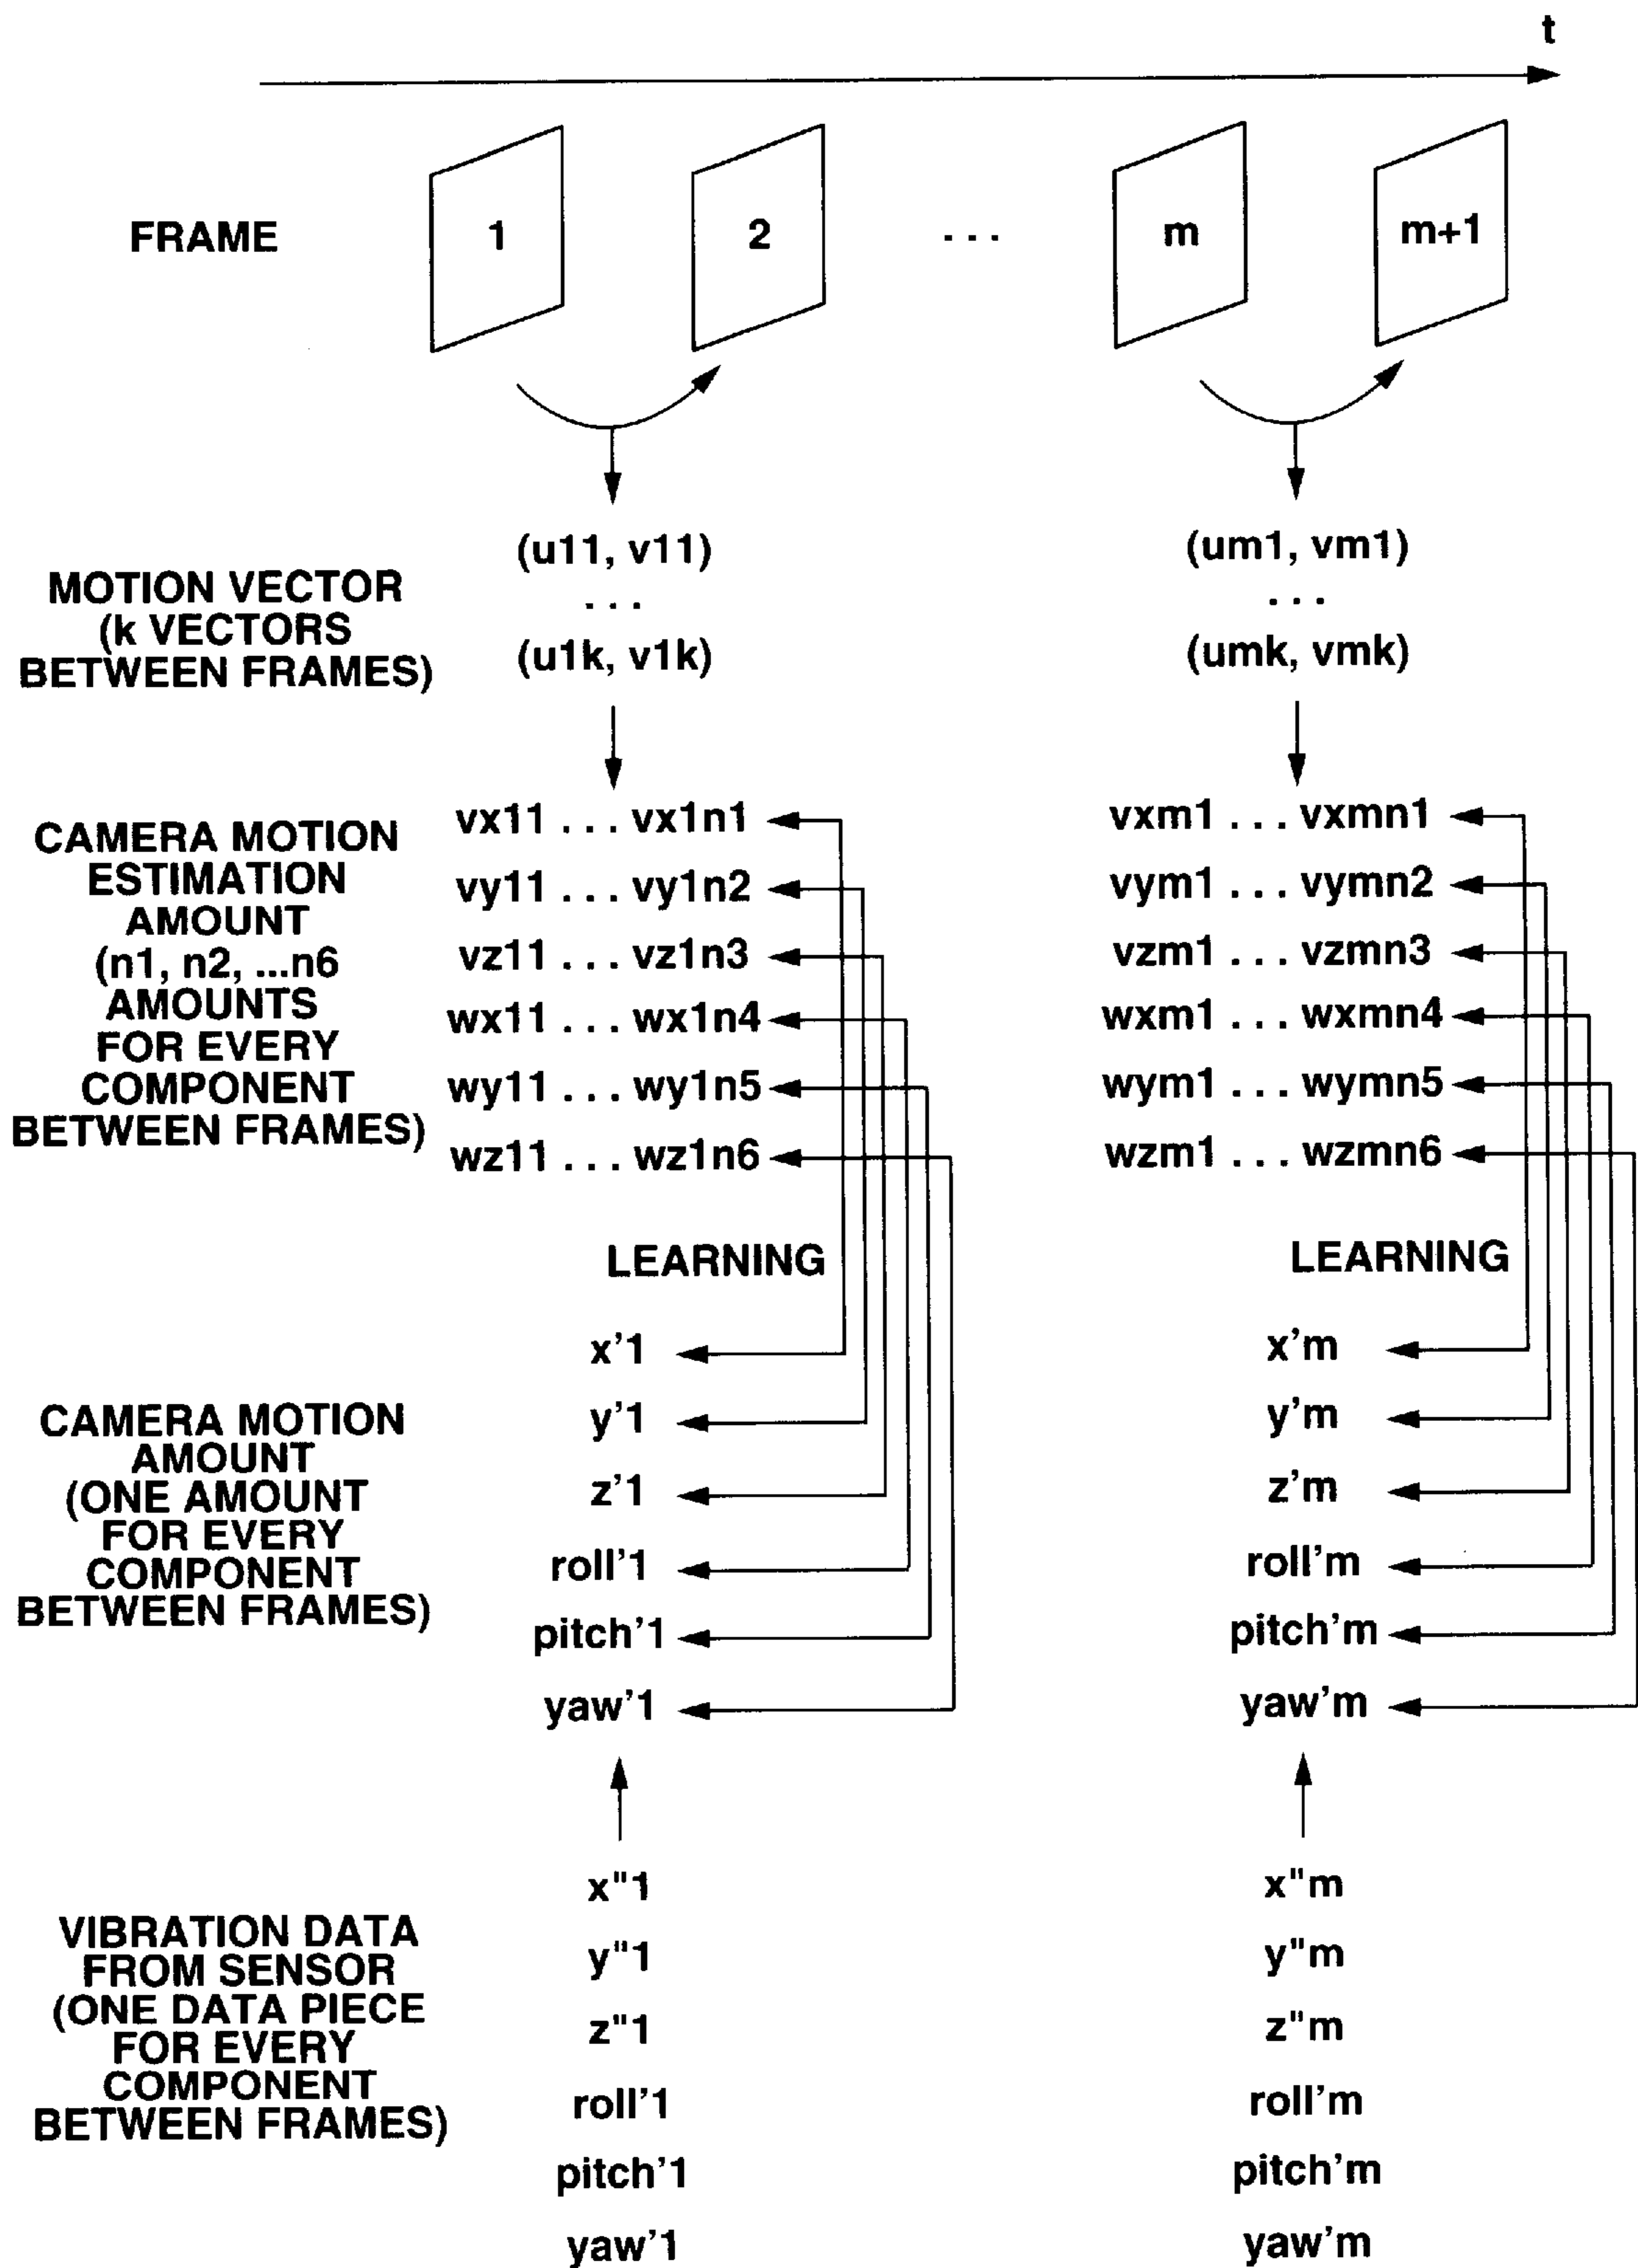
t

FRAME 1 2 . . . m m+1

MOTION VECTOR (k VECTORS BETWEEN FRAMES)

(u11, v11)
. . .
(u1k, v1k)

(um1, vm1)
. . .
(umk, vmk)

CAMERA MOTION ESTIMATION AMOUNT (n1, n2, ...n6 AMOUNTS FOR EVERY COMPONENT BETWEEN FRAMES)

vx11 . . . vx1n1
vy11 . . . vy1n2
vz11 . . . vz1n3
wx11 . . . wx1n4
wy11 . . . wy1n5
wz11 . . . wz1n6

vxm1 . . . vxmn1
vym1 . . . vymn2
vzm1 . . . vzmn3
wxm1 . . . wxmn4
wym1 . . . wymn5
wzm1 . . . wzmn6

LEARNING

LEARNING

CAMERA MOTION AMOUNT (ONE AMOUNT FOR EVERY COMPONENT BETWEEN FRAMES)

x'1
y'1
z'1
roll'1
pitch'1
yaw'1

x'm
y'm
z'm
roll'm
pitch'm
yaw'm

VIBRATION DATA FROM SENSOR (ONE DATA PIECE FOR EVERY COMPONENT BETWEEN FRAMES)

x"1
y"1
z"1
roll'1
pitch'1
yaw'1

x"m
y"m
z"m
roll'm
pitch'm
yaw'm